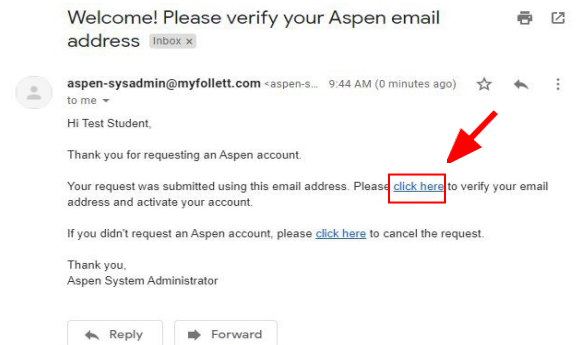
Welcome! Please verify your Aspen email address Inbox ×

aspen-sysadmin@myfollett.com <aspen-s... 9:44 AM (0 minutes ago)
to me

Hi Test Student,

Thank you for requesting an Aspen account.

Your request was submitted using this email address. Please click here to verify your email address and activate your account.

If you didn't request an Aspen account, please click here to cancel the request.

Thank you,
Aspen System Administrator

Reply Forward